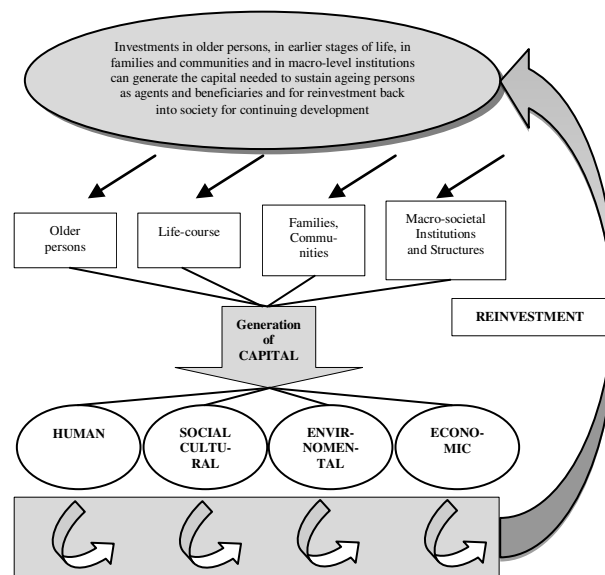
Investments in older persons, in earlier stages of life, in families and communities and in macro-level institutions can generate the capital needed to sustain ageing persons as agents and beneficiaries and for reinvestment back into society for continuing development

Older persons

Life-course

Families, Communities

Macro-societal Institutions and Structures

Generation of CAPITAL

REINVESTMENT

HUMAN

SOCIAL CULTURAL

ENVIRNOMENTAL

ECONOMIC